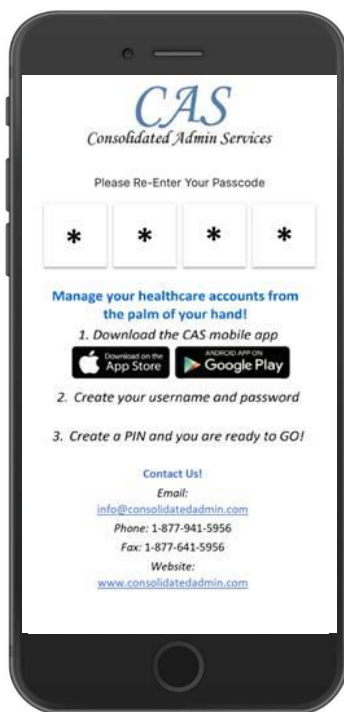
CAS
Consolidated Admin Services

Please Re-Enter Your Passcode

| * | * | * | * |
|---|---|---|---|

Manage your healthcare accounts from the palm of your hand!

1. Download the CAS mobile app

Download on the App Store

ANDROID APP ON Google Play

2. Create your username and password

3. Create a PIN and you are ready to GO!

Contact Us!

Email:
info@consolidatedadmin.com

Phone: 1-877-941-5956

Fax: 1-877-641-5956

Website:
www.consolidatedadmin.com